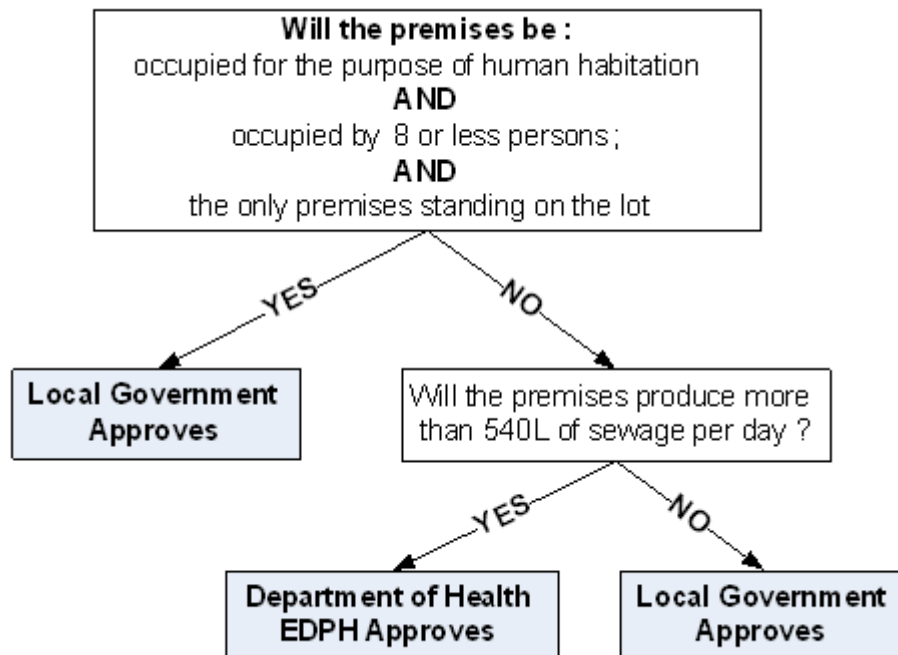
**Will the premises be :**
occupied for the purpose of human habitation
**AND**
occupied by 8 or less persons ;
**AND**
the only premises standing on the lot

YES

NO

**Local Government Approves**

Will the premises produce more than 540L of sewage per day ?

YES

NO

**Department of Health EDPH Approves**

**Local Government Approves**